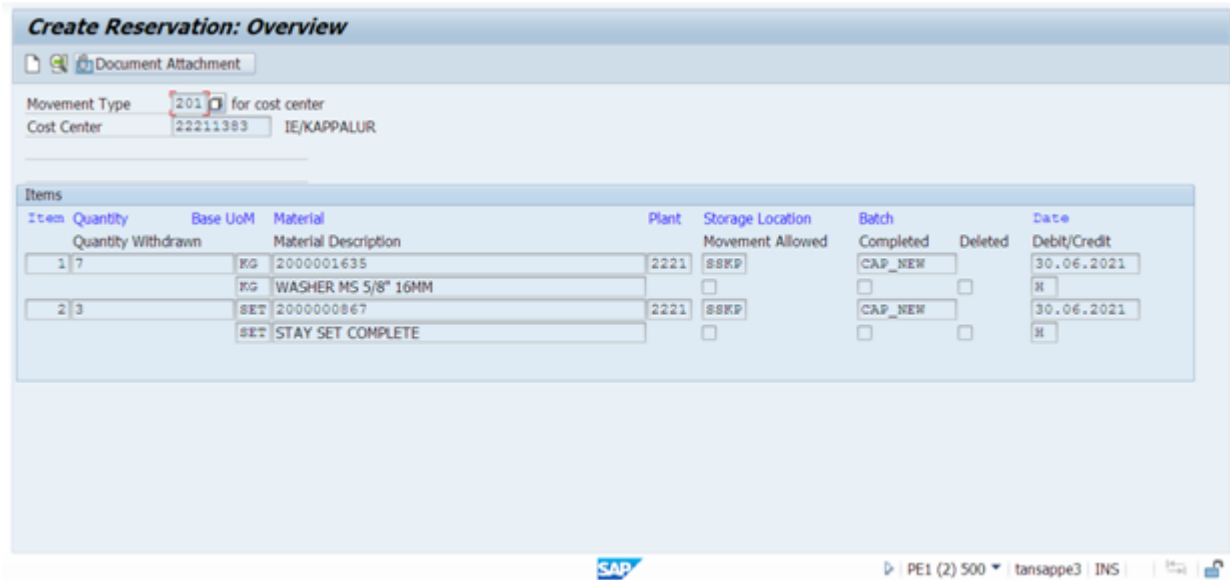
Create Reservation: Overview

Document Attachment

Movement Type 201 for cost center
Cost Center 22211383 IE/KAPPALUR

Items

| Item | Quantity | Base UoM | Material | Plant | Storage Location | Batch | | Date |
|---|---|---|---|---|---|---|---|---|
| | Quantity Withdrawn | | Material Description | | Movement Allowed | Completed | Deleted | Debit/Credit |
| 1 | 7 | KG | 2000001635 | 2221 | SSKP | CAP_NEW | | 30.06.2021 |
| | | KG | WASHER MS 5/8" 16MM | | | | | H |
| 2 | 3 | SET | 2000000867 | 2221 | SSKP | CAP_NEW | | 30.06.2021 |
| | | SET | STAY SET COMPLETE | | | | | H |

SAP

PE1 (2) 500 tansappe3 INS